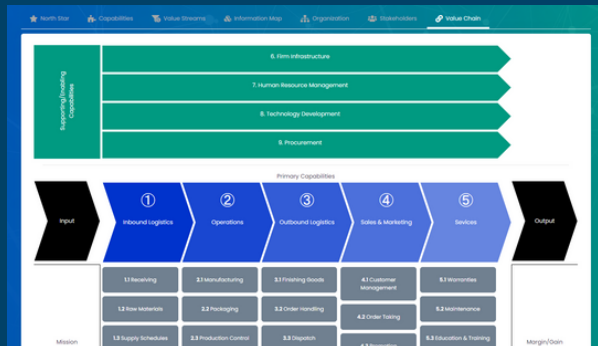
North Star | Capabilities | Value Streams | Information Map | Organization | Stakeholders | Value Chain

Supporting/Enabling Capabilities

6. Firm Infrastructure

7. Human Resource Management

8. Technology Development

9. Procurement

Primary Capabilities

Input

① Inbound Logistics

② Operations

③ Outbound Logistics

④ Sales & Marketing

⑤ Sevices

Output

1.1 Receiving

1.2 Raw Materials

1.3 Supply Schedules

2.1 Manufacturing

2.2 Packaging

2.3 Production Control

3.1 Finishing Goods

3.2 Order Handling

3.3 Dispatch

4.1 Customer Management

4.2 Order Taking

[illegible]

5.1 Warranties

5.2 Maintenance

5.3 Education & Training

Mission

Margin/Gain